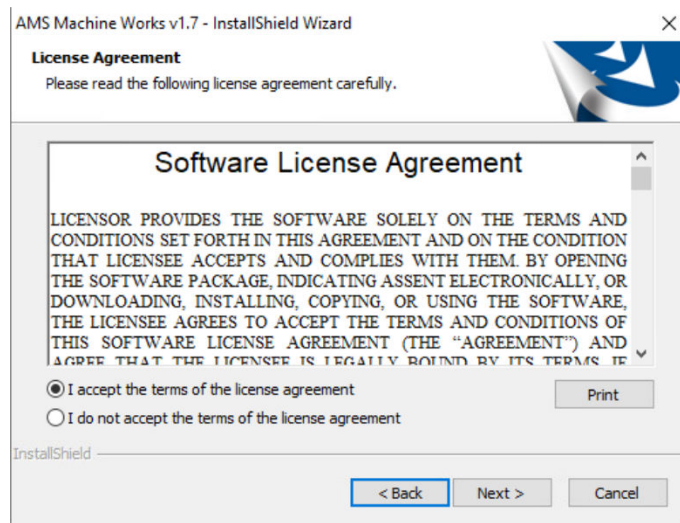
AMS Machine Works v1.7 - InstallShield Wizard

License Agreement

Please read the following license agreement carefully.

Software License Agreement

LICENSOR PROVIDES THE SOFTWARE SOLELY ON THE TERMS AND CONDITIONS SET FORTH IN THIS AGREEMENT AND ON THE CONDITION THAT LICENSEE ACCEPTS AND COMPLIES WITH THEM. BY OPENING THE SOFTWARE PACKAGE, INDICATING ASSENT ELECTRONICALLY, OR DOWNLOADING, INSTALLING, COPYING, OR USING THE SOFTWARE, THE LICENSEE AGREES TO ACCEPT THE TERMS AND CONDITIONS OF THIS SOFTWARE LICENSE AGREEMENT (THE "AGREEMENT") AND AGREE THAT THE LICENSEE IS LEGALLY BOUND BY ITS TERMS. IF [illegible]

I accept the terms of the license agreement

I do not accept the terms of the license agreement

Print

InstallShield

< Back

Next >

Cancel